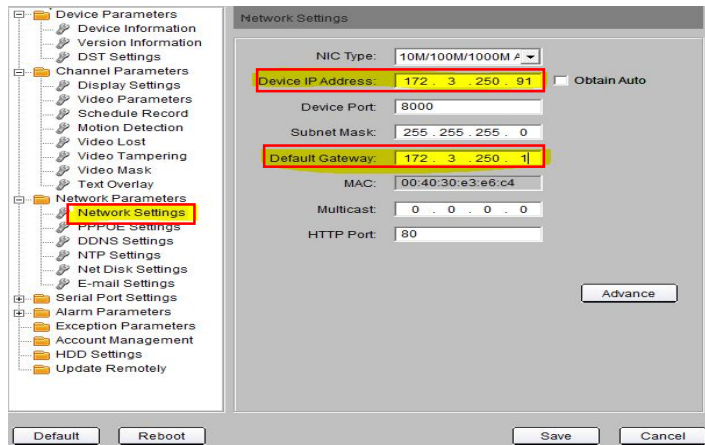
Device Parameters
Device Information
Version Information
DST Settings
Channel Parameters
Display Settings
Video Parameters
Schedule Record
Motion Detection
Video Lost
Video Tampering
Video Mask
Text Overlay
Network Parameters
Network Settings
PPPOE Settings
DDNS Settings
NTP Settings
Net Disk Settings
E-mail Settings
Serial Port Settings
Alarm Parameters
Exception Parameters
Account Management
HDD Settings
Update Remotely

Network Settings

NIC Type: 10M/100M/1000M A
Device IP Address: 172 . 3 . 250 . 91
Obtain Auto
Device Port: 8000
Subnet Mask: 255 . 255 . 255 . 0
Default Gateway: 172 . 3 . 250 . 1
MAC: 00:40:30:e3:e6:c4
Multicast: 0 . 0 . 0 . 0
HTTP Port: 80

Advance

Default
Reboot
Save
Cancel